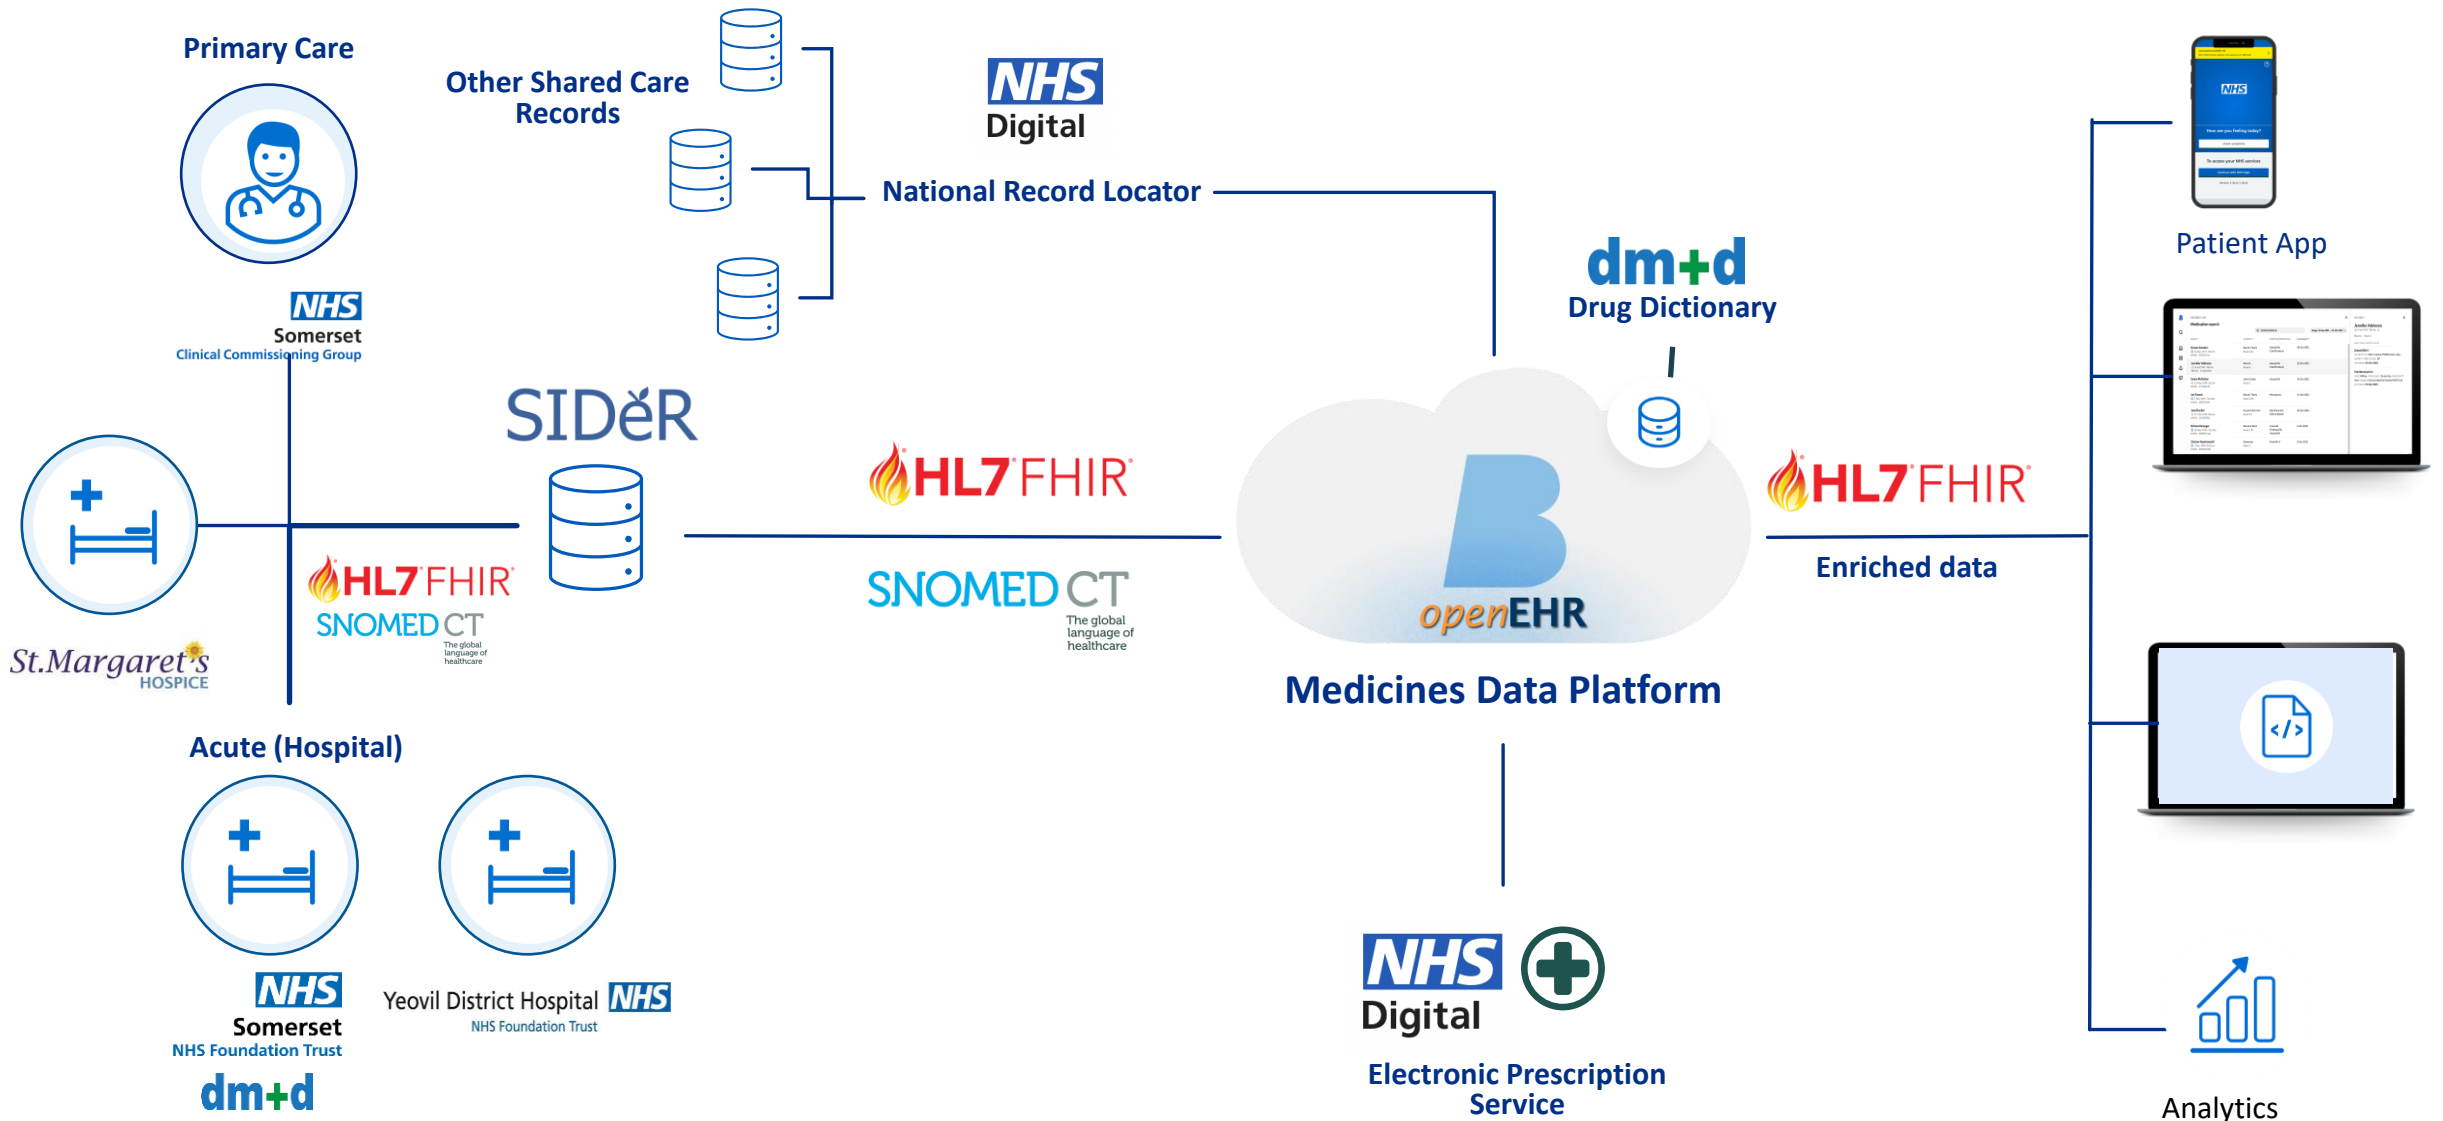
Primary Care

NHS
Somerset
Clinical Commissioning Group

Other Shared Care Records

NHS
Digital

National Record Locator

Patient App

dm+d
Drug Dictionary

SIDěR

HL7 FHIR

HL7 FHIR
SNOMED CT
The global language of healthcare

HL7 FHIR

SNOMED CT
The global language of healthcare

openEHR

HL7 FHIR

Enriched data

St.Margaret's HOSPICE

Medicines Data Platform

Acute (Hospital)

NHS
Somerset
NHS Foundation Trust

Yeovil District Hospital NHS
NHS Foundation Trust

dm+d

NHS
Digital

Electronic Prescription Service

Analytics